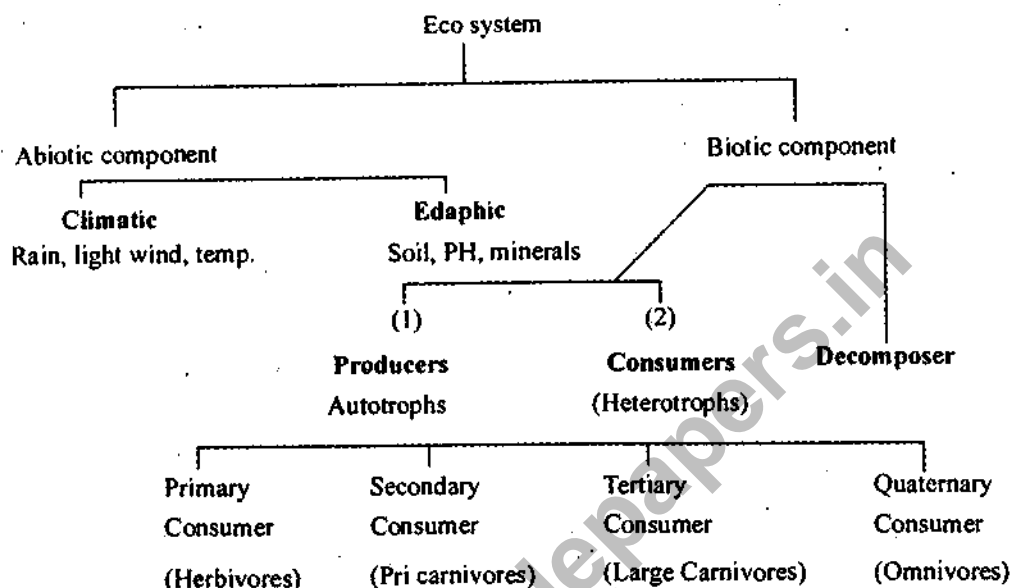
Eco system

Abiotic component

Biotic component

Climatic
Rain, light wind, temp.

Edaphic
Soil, PH, minerals

(1)
Producers
Autotrophs

(2)
Consumers
(Heterotrophs)

Decomposer

Primary
Consumer
(Herbivores)

Secondary
Consumer
(Pri carnivores)

Tertiary
Consumer
(Large Carnivores)

Quaternary
Consumer
(Omnivores)

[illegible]epapers.in